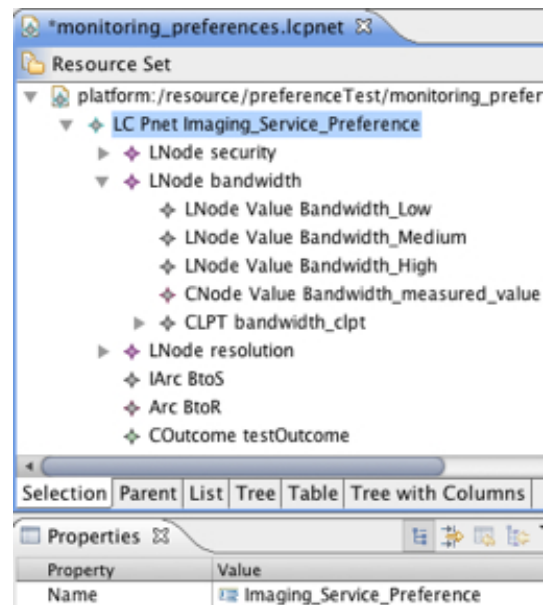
*monitoring_preferences.lcpnet

Resource Set

platform:/resource/preferenceTest/monitoring_prefer

LC Pnet Imaging_Service_Preference

LNode security

LNode bandwidth

LNode Value Bandwidth_Low

LNode Value Bandwidth_Medium

LNode Value Bandwidth_High

CNode Value Bandwidth_measured_value

CLPT bandwidth_clpt

LNode resolution

IArc BtoS

Arc BtoR

COutcome testOutcome

Selection | Parent | List | Tree | Table | Tree with Columns

Properties

| Property | Value |
|---|---|
| Name | Imaging_Service_Preference |